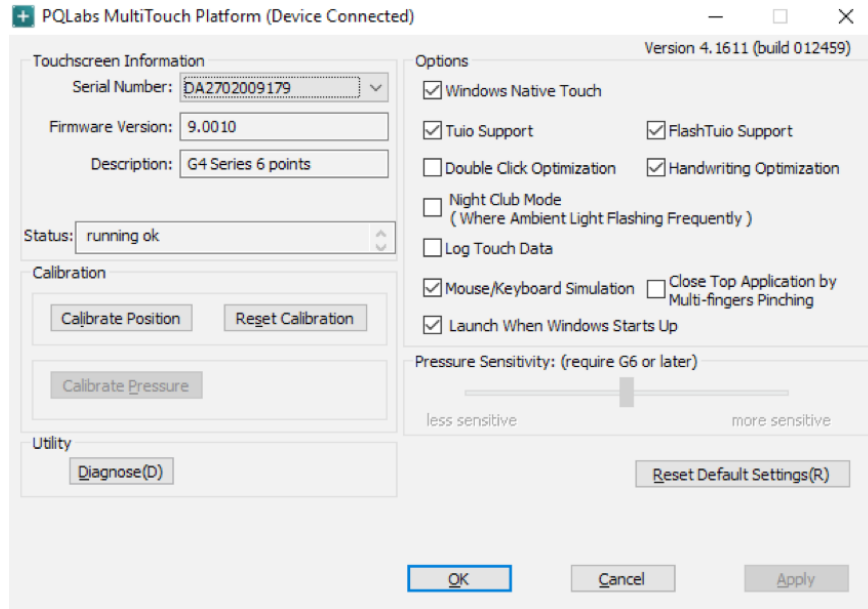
PQLabs MultiTouch Platform (Device Connected)

Version 4.1611 (build 012459)

Touchscreen Information

Serial Number: DA2702009179

Firmware Version: 9.0010

Description: G4 Series 6 points

Status: running ok

Calibration

Calibrate Position

Reset Calibration

Calibrate Pressure

Utility

Diagnose(D)

Options

Windows Native Touch

Tuio Support

FlashTuio Support

Double Click Optimization

Handwriting Optimization

Night Club Mode
( Where Ambient Light Flashing Frequently )

Log Touch Data

Mouse/Keyboard Simulation

Close Top Application by Multi-fingers Pinching

Launch When Windows Starts Up

Pressure Sensitivity: (require G6 or later)

less sensitive

more sensitive

Reset Default Settings(R)

OK

Cancel

Apply